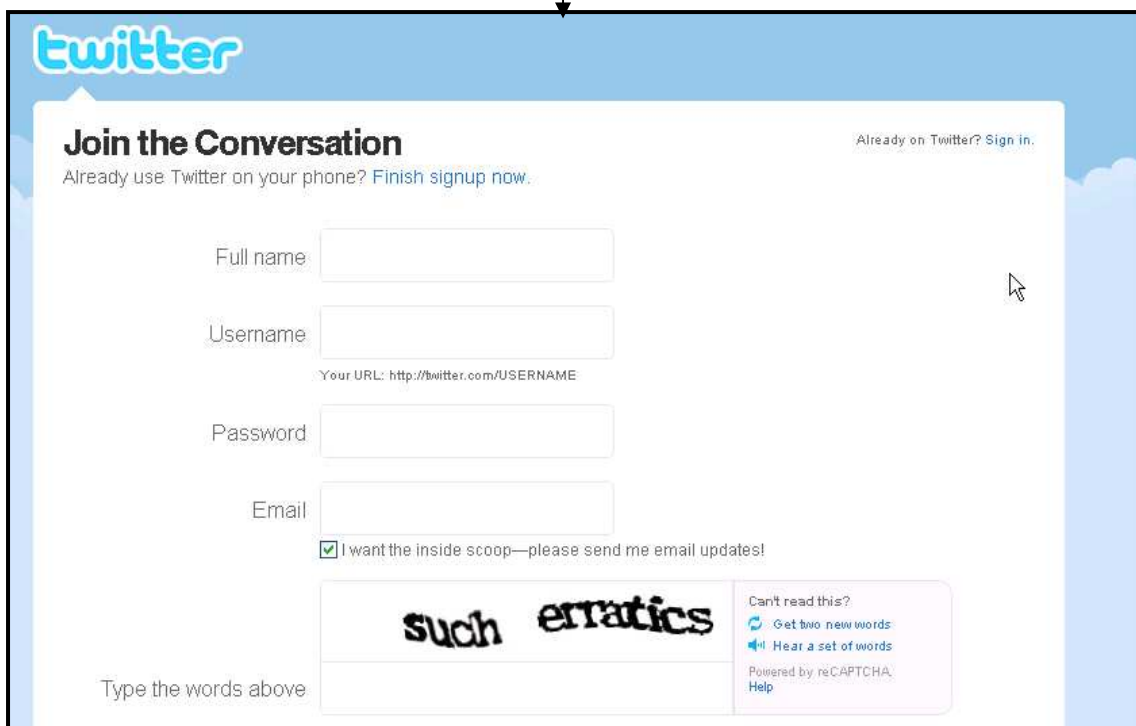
twitter

Join the Conversation

Already on Twitter? Sign in.

Already use Twitter on your phone? Finish signup now.

Full name

Username

Your URL: http://twitter.com/USERNAME

Password

Email

I want the inside scoop—please send me email updates!

such erratics

Can't read this?
Get two new words
Hear a set of words
Powered by reCAPTCHA.
Help

Type the words above